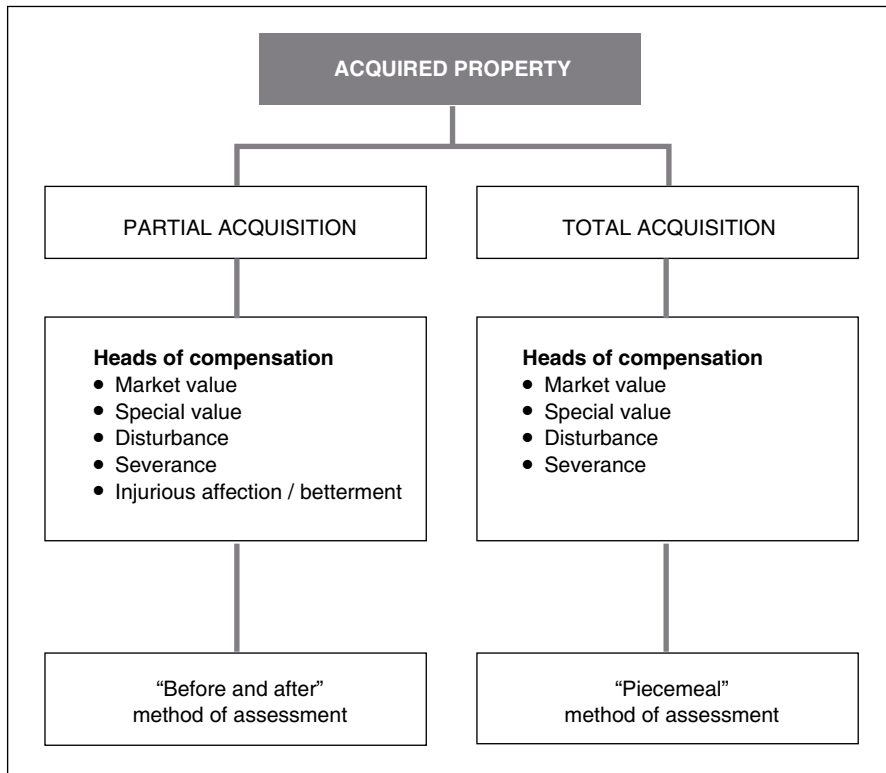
ACQUIRED PROPERTY

PARTIAL ACQUISITION

TOTAL ACQUISITION

**Heads of compensation**
- Market value
- Special value
- Disturbance
- Severance
- Injurious affection / betterment

**Heads of compensation**
- Market value
- Special value
- Disturbance
- Severance

"Before and after" method of assessment

"Piecemeal" method of assessment